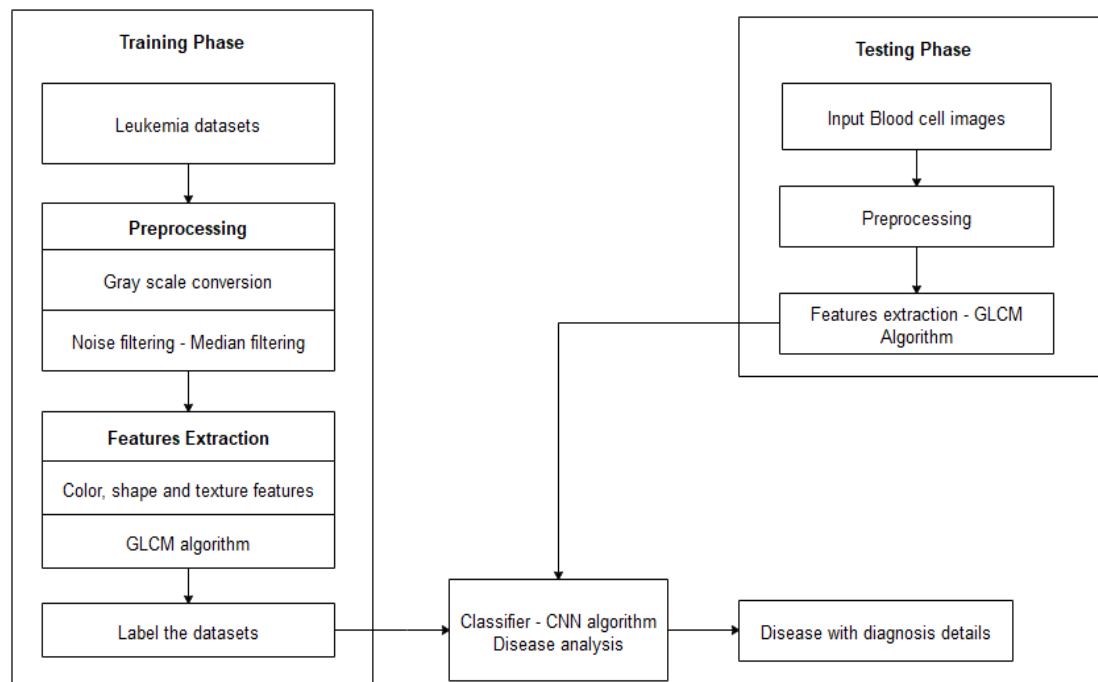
Training Phase

Leukemia datasets

Preprocessing

Gray scale conversion

Noise filtering - Median filtering

Features Extraction

Color, shape and texture features

GLCM algorithm

Label the datasets

Testing Phase

Input Blood cell images

Preprocessing

Features extraction - GLCM Algorithm

Classifier - CNN algorithm
Disease analysis

Disease with diagnosis details